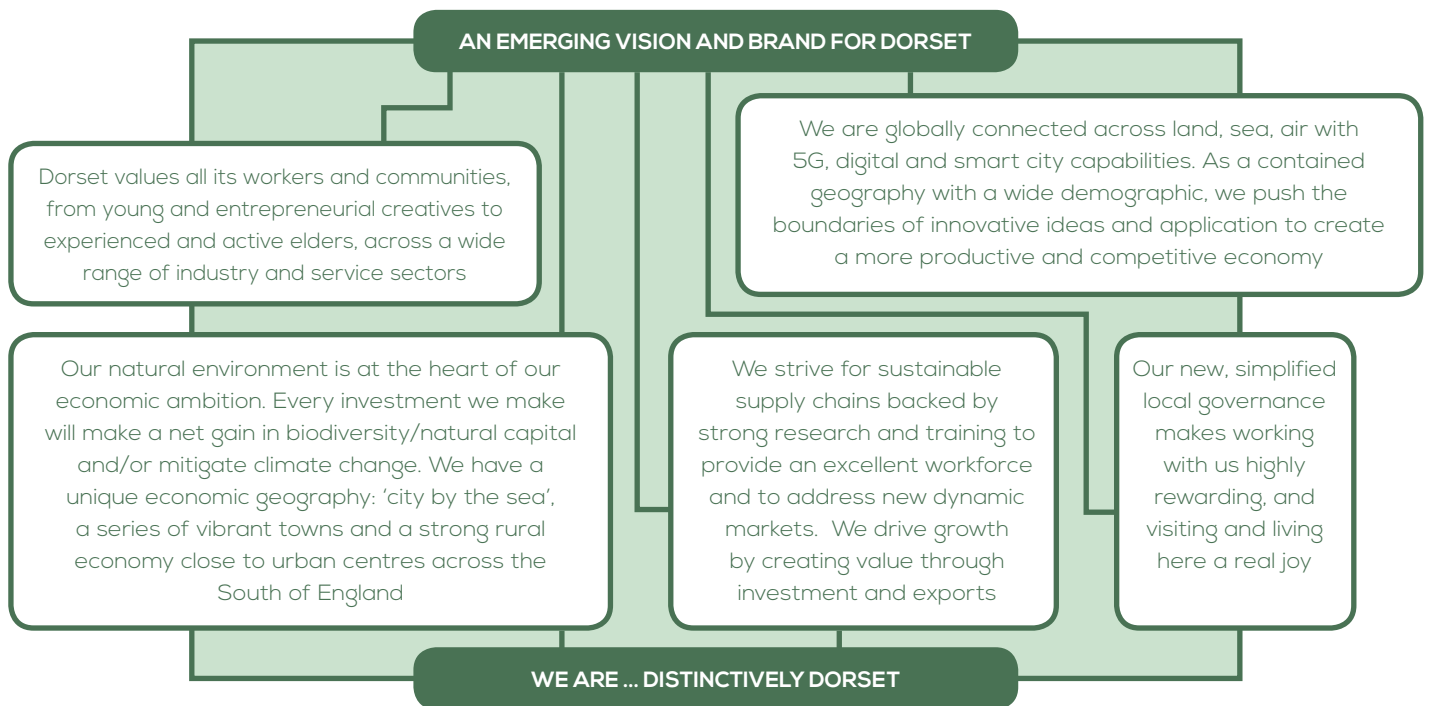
AN EMERGING VISION AND BRAND FOR DORSET

We are globally connected across land, sea, air with 5G, digital and smart city capabilities. As a contained geography with a wide demographic, we push the boundaries of innovative ideas and application to create a more productive and competitive economy

Dorset values all its workers and communities, from young and entrepreneurial creatives to experienced and active elders, across a wide range of industry and service sectors

Our natural environment is at the heart of our economic ambition. Every investment we make will make a net gain in biodiversity/natural capital and/or mitigate climate change. We have a unique economic geography: 'city by the sea', a series of vibrant towns and a strong rural economy close to urban centres across the South of England

We strive for sustainable supply chains backed by strong research and training to provide an excellent workforce and to address new dynamic markets. We drive growth by creating value through investment and exports

Our new, simplified local governance makes working with us highly rewarding, and visiting and living here a real joy

WE ARE ... DISTINCTIVELY DORSET